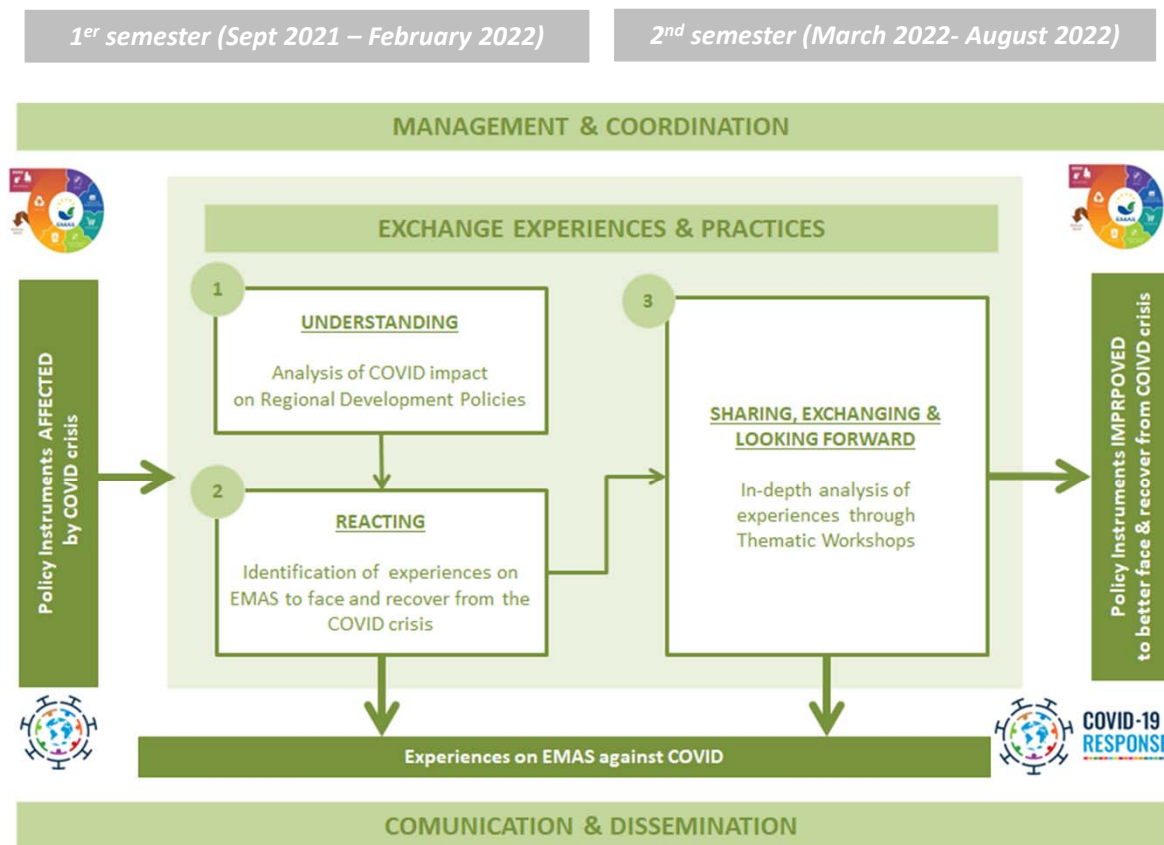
1$^{er}$ semester (Sept 2021 – February 2022)

2$^{nd}$ semester (March 2022- August 2022)

MANAGEMENT & COORDINATION

EMAS

EMAS

EXCHANGE EXPERIENCES & PRACTICES

Policy Instruments AFFECTED by COVID crisis

1

UNDERSTANDING

Analysis of COVID impact on Regional Development Policies

2

REACTING

Identification of experiences on EMAS to face and recover from the COVID crisis

3

SHARING, EXCHANGING & LOOKING FORWARD

In-depth analysis of experiences through Thematic Workshops

Policy Instruments IMPRPOVED to better face & recover from COIVD crisis

Experiences on EMAS against COVID

COVID-19 RESPONSE

COMUNICATION & DISSEMINATION